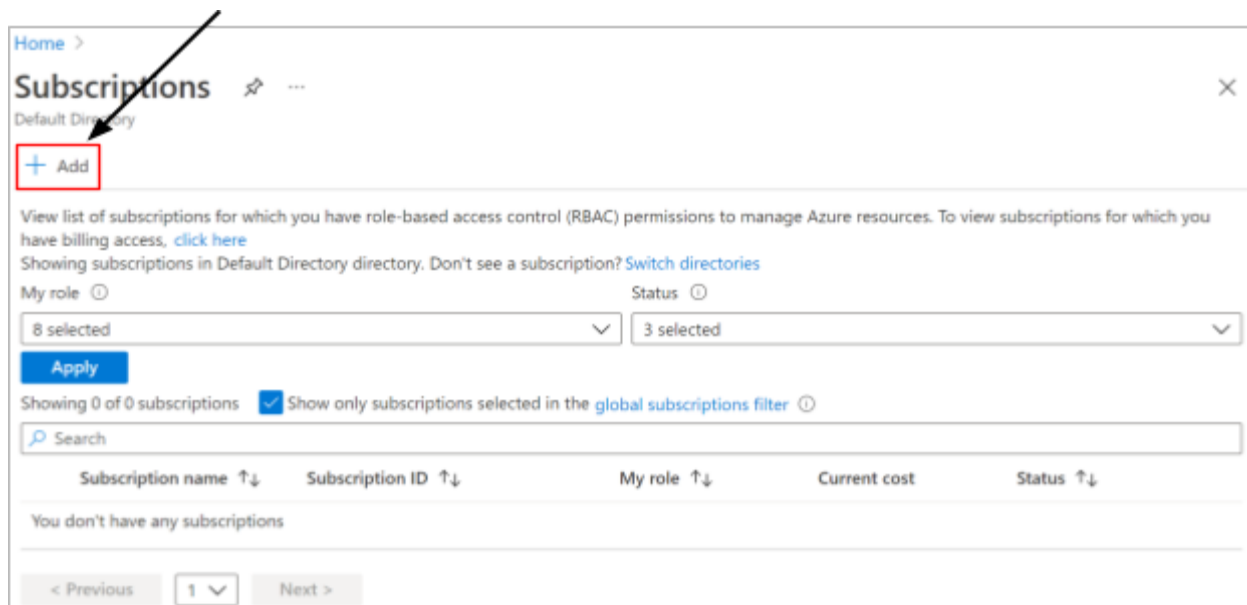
Home >

Subscriptions ...

Default Directory

+ Add

View list of subscriptions for which you have role-based access control (RBAC) permissions to manage Azure resources. To view subscriptions for which you have billing access, click here

Showing subscriptions in Default Directory directory. Don't see a subscription? Switch directories

My role ⓘ

8 selected

Status ⓘ

3 selected

Apply

Showing 0 of 0 subscriptions Show only subscriptions selected in the global subscriptions filter ⓘ

Search

| Subscription name ↑↓ | Subscription ID ↑↓ | My role ↑↓ | Current cost | Status ↑↓ |
|---|---|---|---|---|
| You don't have any subscriptions | | | | |

< Previous 1 Next >